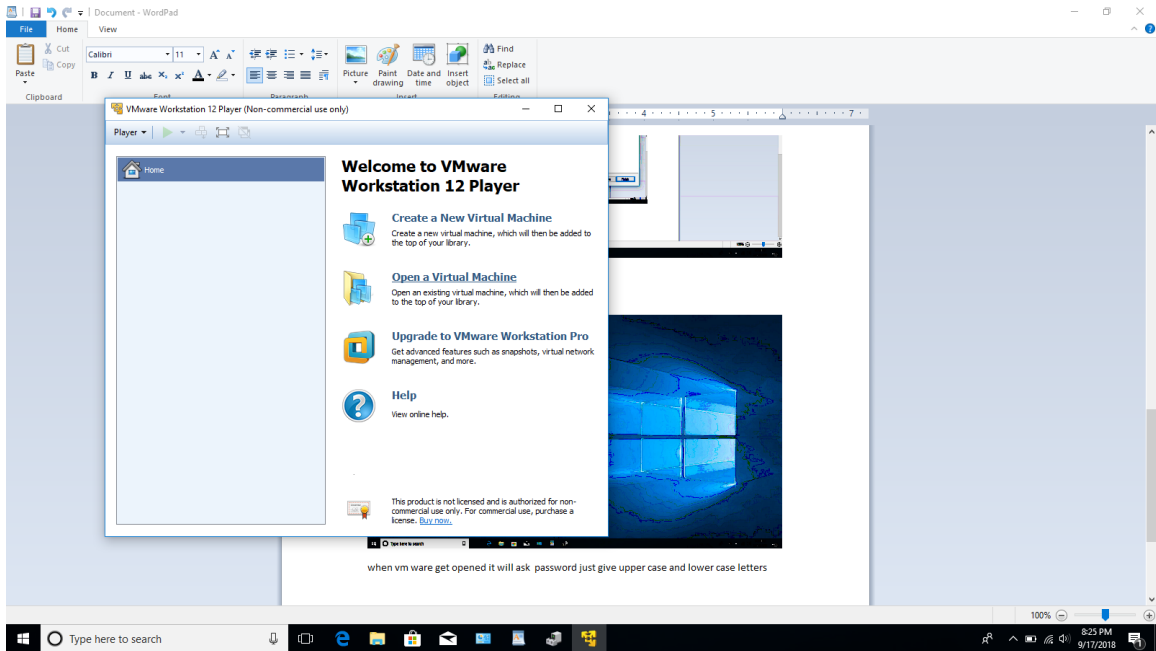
Document - WordPad

File Home View

Cut
Copy
Paste
Clipboard

Calibri 11
Font

Paragraph

Picture Paint drawing Date and time Insert object
Insert

Find
Replace
Select all
Editing

VMware Workstation 12 Player (Non-commercial use only)

Player

Home

Welcome to VMware Workstation 12 Player

Create a New Virtual Machine
Create a new virtual machine, which will then be added to the top of your library.

Open a Virtual Machine
Open an existing virtual machine, which will then be added to the top of your library.

Upgrade to VMware Workstation Pro
Get advanced features such as snapshots, virtual network management, and more.

Help
View online help.

This product is not licensed and is authorized for non-commercial use only. For commercial use, purchase a license. Buy now.

when vm ware get opened it will ask password just give upper case and lower case letters

100%

Type here to search

8:25 PM
9/17/2018